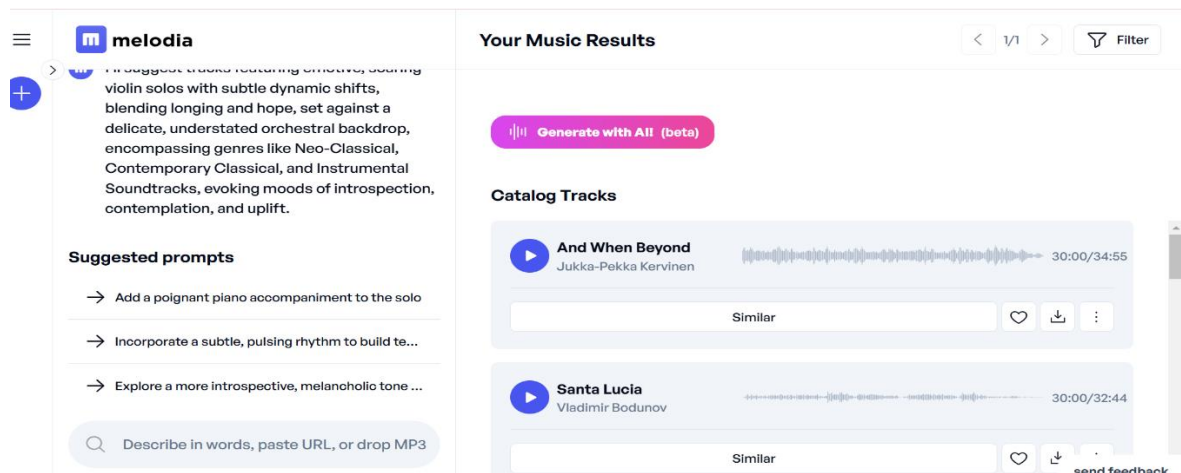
melodia

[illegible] violin solos with subtle dynamic shifts, blending longing and hope, set against a delicate, understated orchestral backdrop, encompassing genres like Neo-Classical, Contemporary Classical, and Instrumental Soundtracks, evoking moods of introspection, contemplation, and uplift.

Suggested prompts

→ Add a poignant piano accompaniment to the solo

→ Incorporate a subtle, pulsing rhythm to build te...

→ Explore a more introspective, melancholic tone ...

Describe in words, paste URL, or drop MP3

Your Music Results

1/1

Filter

Generate with AI! (beta)

Catalog Tracks

And When Beyond
Jukka-Pekka Kervinen
30:00/34:55

Similar

Santa Lucia
Vladimir Bodunov
30:00/32:44

Similar

send feedback